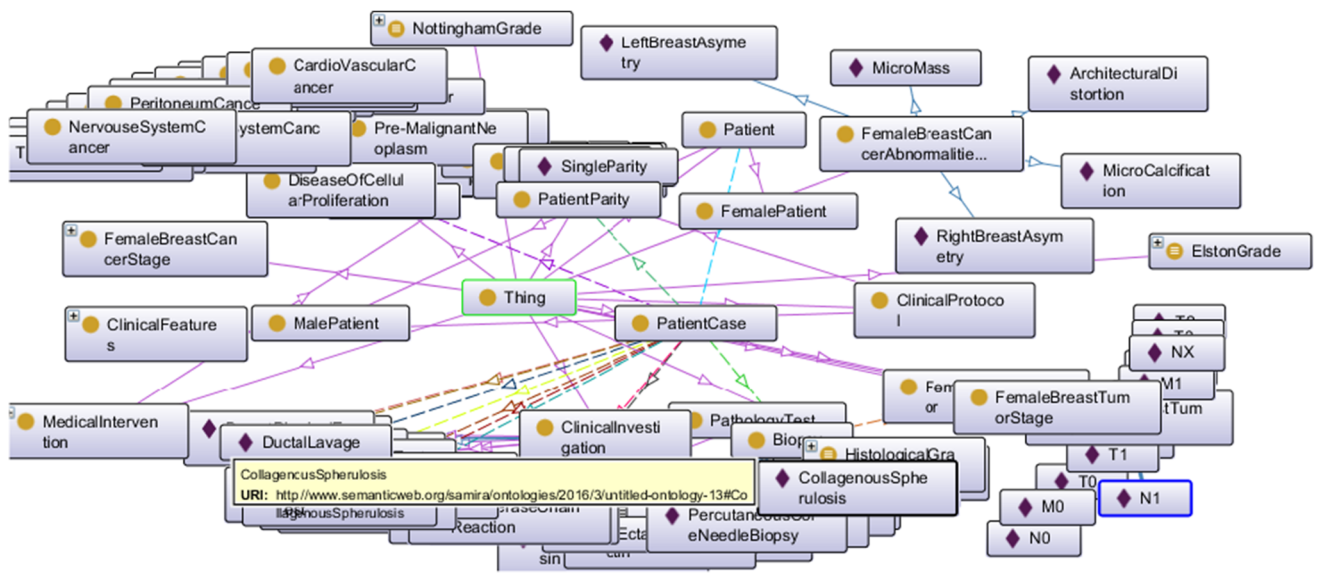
NottinghamGrade

LeftBreastAsymetry

MicroMass

ArchitecturalDistortion

CardioVascularCancer

PeritoneumCance

NervouseSystemCancer

ystemCanc

Pre-MalignantNeoplasm

Patient

FemaleBreastCancerAbnormalitie...

MicroCalcification

SingleParity

DiseaseOfCellularProliferation

PatientParity

FemalePatient

FemaleBreastCancerStage

RightBreastAsymetry

ElstonGrade

Thing

ClinicalProtocol

ClinicalFeatures

MalePatient

PatientCase

NX

M1

FemaleBreastTumorStage

tTum

MedicalIntervention

DuctalLavage

ClinicalInvestigation

PathologyTest

Biop

HistologicalGra

T1

CollagencusSpherulosis

URI: http://www.semanticweb.org/samira/ontologies/2016/3/untitled-ontology-13#Co

CollagenousSpherulosis

T0

llagenousSpherulosis

Reaction

PercutaneousCoreNeedleBiopsy

M0

N1

N0

Ecta

sin